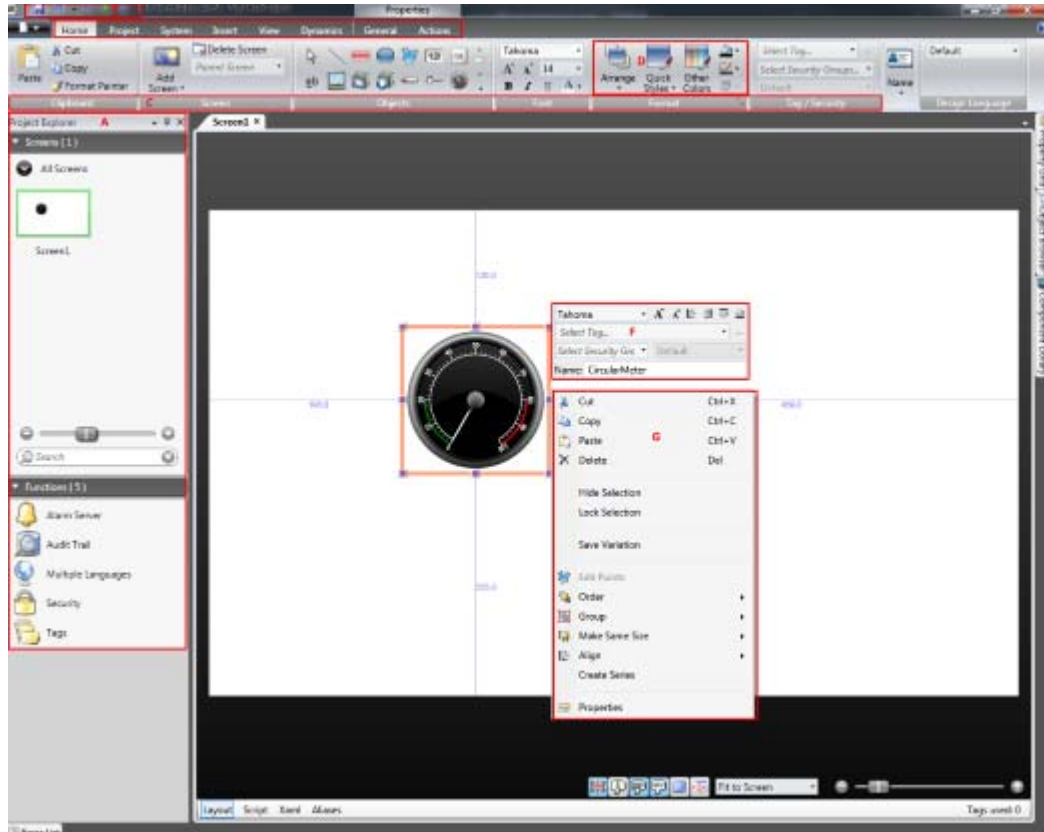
Properties

Home Project System Insert View Dynamics General Actions

Cut
Copy
Paste
Format Painter
Clipboard C

Add Screen
Delete Screen
Parent Screen
Screen

Objects

Tahoma
14
B I U
Font

Arrange
Quick Styles
Other Colors
D
Format

Select Tag...
Select Security Groups...
Default
Tag / Security

Name
Default
Design Language

Project Explorer A

Screens (1)
All Screens
Screen1

Search

Functions (5)
Alarm Server
Audit Trail
Multiple Languages
Security
Tags

Screen1

Tahoma
Select Tag... F
Select Security Gro
Default
Name: CircularMeter

Cut Ctrl+X
Copy Ctrl+C
Paste G Ctrl+V
Delete Del
Hide Selection
Lock Selection
Save Variation
Edit Points
Order
Group
Make Same Size
Align
Create Series
Properties

Fit to Screen

Layout Script Xaml Aliases

Tags used 0